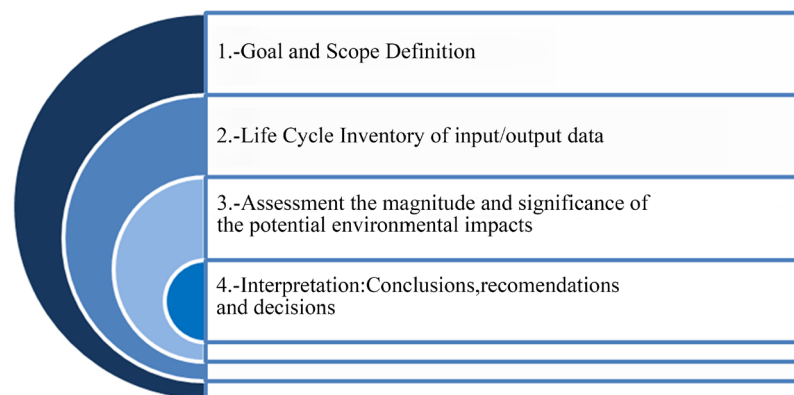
1.-Goal and Scope Definition

2.-Life Cycle Inventory of input/output data

3.-Assessment the magnitude and significance of the potential environmental impacts

4.-Interpretation:Conclusions,recomendations and decisions